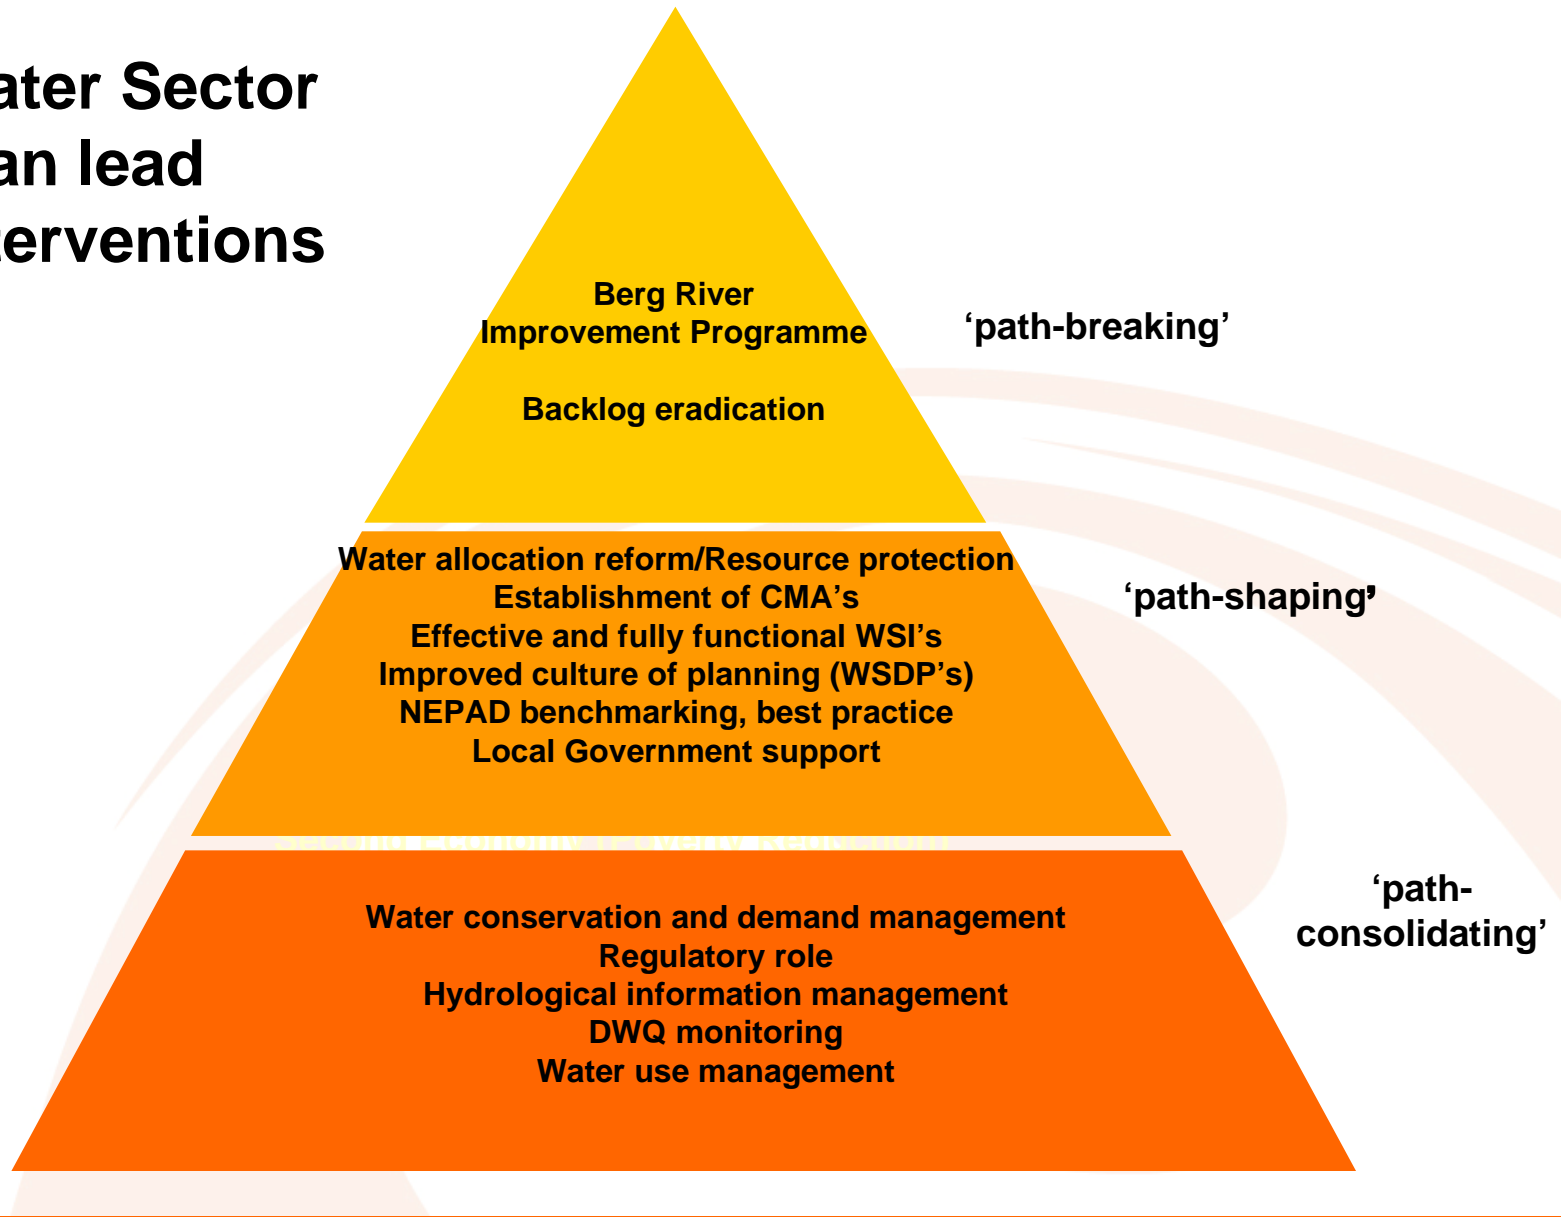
ater Sector
an lead
erventions

Berg River
Improvement Programme

Backlog eradication

'path-breaking'

Water allocation reform/Resource protection
Establishment of CMA's
Effective and fully functional WSI's
Improved culture of planning (WSDP's)
NEPAD benchmarking, best practice
Local Government support

'path-shaping'

Water conservation and demand management
Regulatory role
Hydrological information management
DWQ monitoring
Water use management

'path-consolidating'